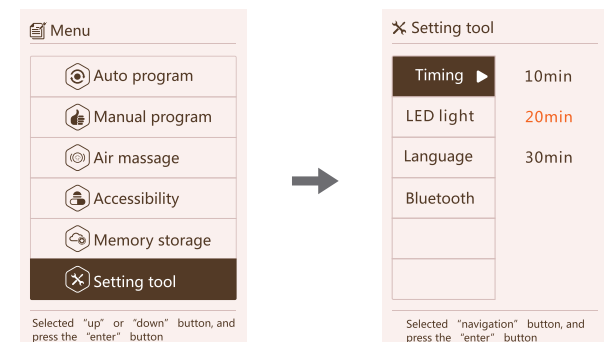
Menu

Auto program

Manual program

Air massage

Accessibility

Memory storage

Setting tool

Selected "up" or "down" button, and press the "enter" button

Setting tool

Timing

LED light

Language

Bluetooth

10min

20min

30min

Selected "navigation" button, and press the "enter" button